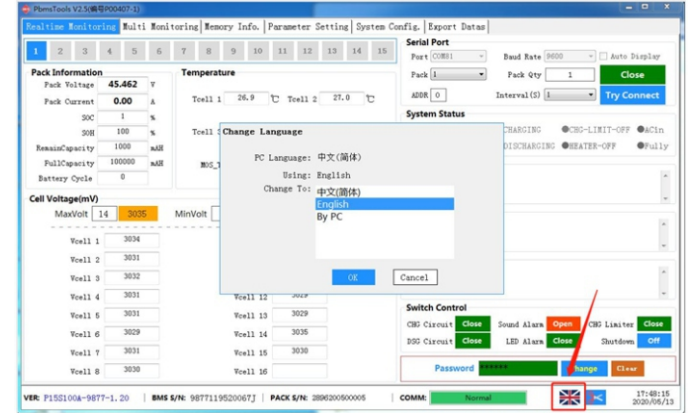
PbmsTools V2.3(编号P00407-1)

Realtime Monitoring | Multi Monitoring | Memory Info. | Parameter Setting | System Config. | Export Datas

1 2 3 4 5 6 7 8 9 10 11 12 13 14 15

Pack Information
Pack Voltage 45.462 V
Pack Current 0.00 A
SOC 1 %
SOH 100 %
RemainCapacity 1000 mAH
FullCapacity 100000 mAH
Battery Cycle 0

Temperature
Tcell 1 26.9 ℃ Tcell 2 27.0 ℃
Tcell 3
MOS_T

Cell Voltage(mV)
MaxVolt 14 3035 MinVolt

Vcell 1 3034
Vcell 2 3031
Vcell 3 3032
Vcell 4 3031
Vcell 5 3031
Vcell 6 3029
Vcell 7 3031
Vcell 8 3030
Vcell 12 3029
Vcell 13 3035
Vcell 14 3035
Vcell 15 3030
Vcell 16

Serial Port
Port COM31 Baud Rate 9600 Auto Display
Pack 1 Pack Qty 1 Close
ADDR 0 Interval(S) 1 Try Connect

System Status
CHARGING CHG-LIMIT-OFF ACin
DISCHARGING HEATER-OFF Fully

Change Language
PC Language: 中文(简体)
Using: English
Change To: 中文(简体)
English
By PC
OK Cancel

Switch Control
CHG Circuit Close Sound Alarm Open CHG Limiter Close
DSG Circuit Close LED Alarm Close Shutdown Off

Password ****** Change Clear

VER: P15S100A-9877-1.20 BMS S/N: 9877119520067J PACK S/N: 3896200500005 COMM: Normal 17:48:15 2020/05/13